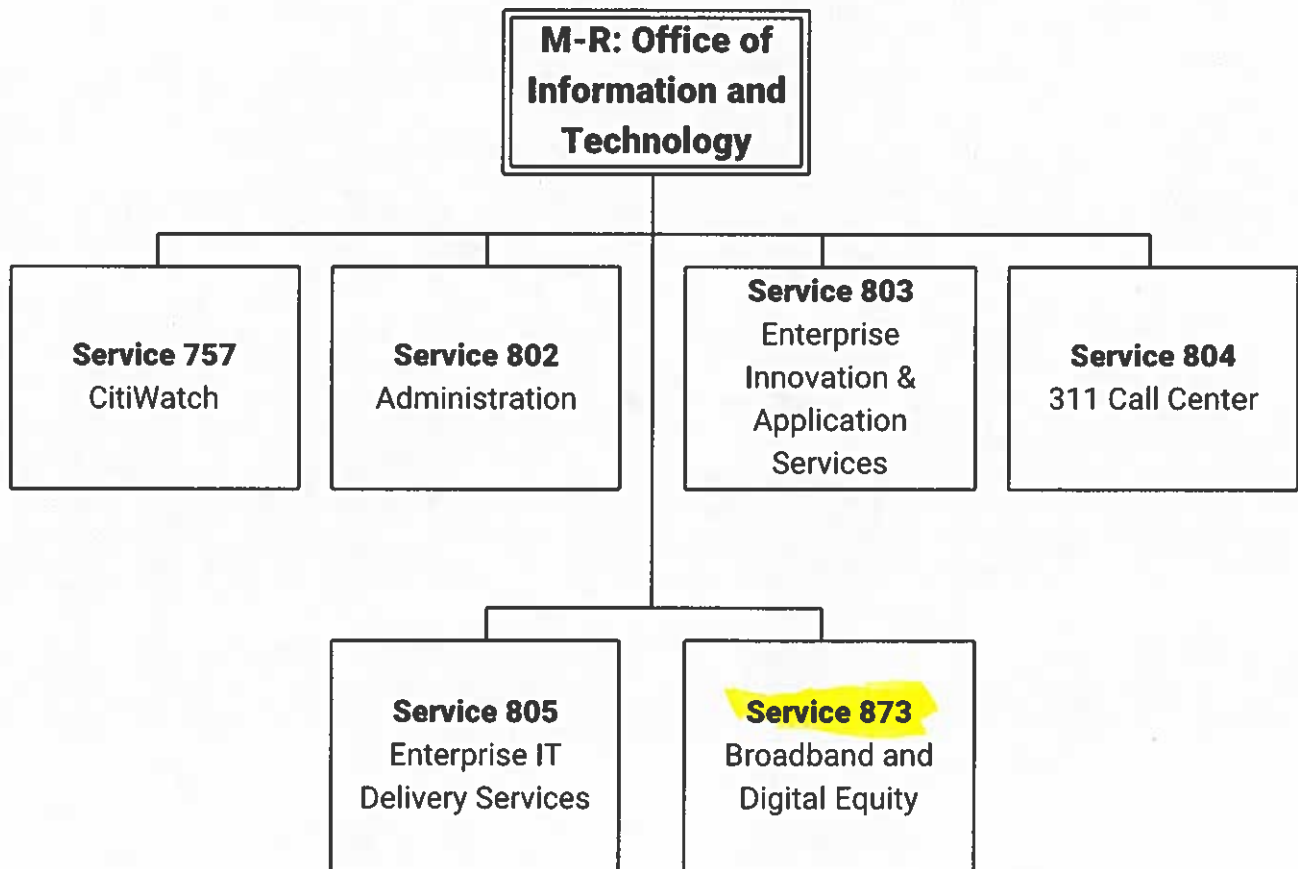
M-R: Office of Information and Technology

Service 757
CitiWatch

Service 802
Administration

Service 803
Enterprise Innovation & Application Services

Service 804
311 Call Center

Service 805
Enterprise IT Delivery Services

Service 873
Broadband and Digital Equity